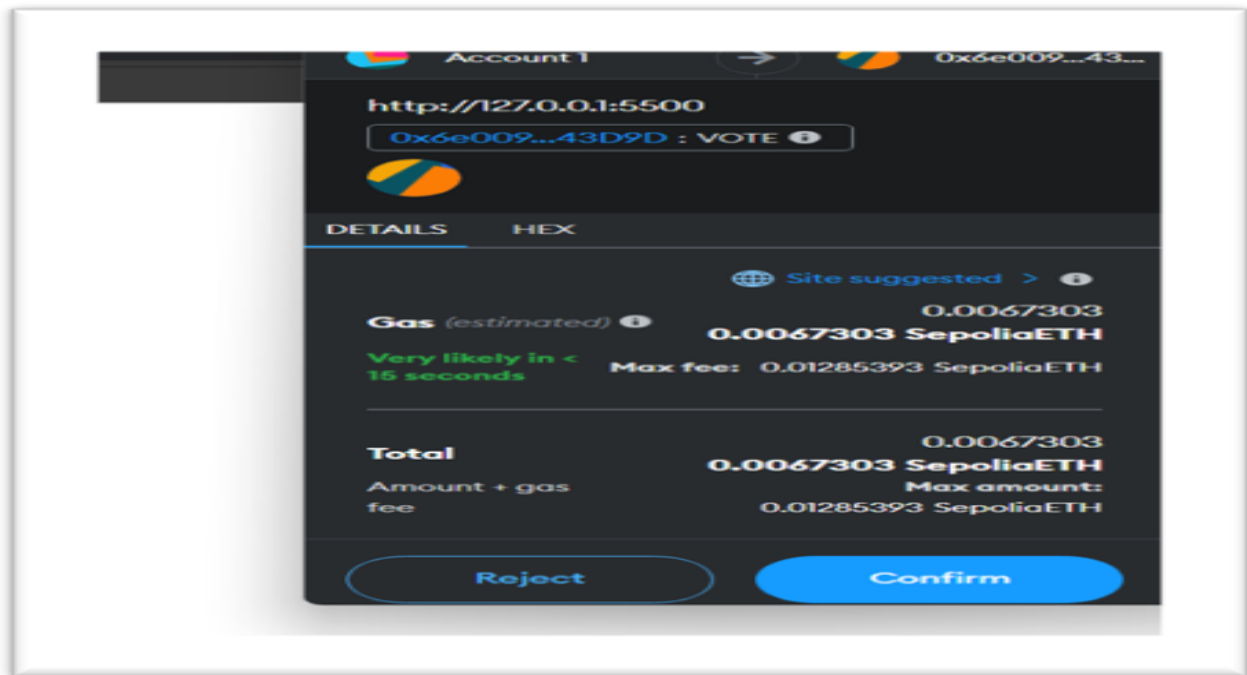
Account 1 0x6e009...43...

http://127.0.0.1:5500

0x6e009...43D9D : VOTE

DETAILS HEX

Site suggested >

Gas (estimated) 0.0067303
0.0067303 SepoliaETH

Very likely in < 15 seconds Max fee: 0.01285393 SepoliaETH

Total 0.0067303
0.0067303 SepoliaETH

Amount + gas fee Max amount:
0.01285393 SepoliaETH

Reject Confirm